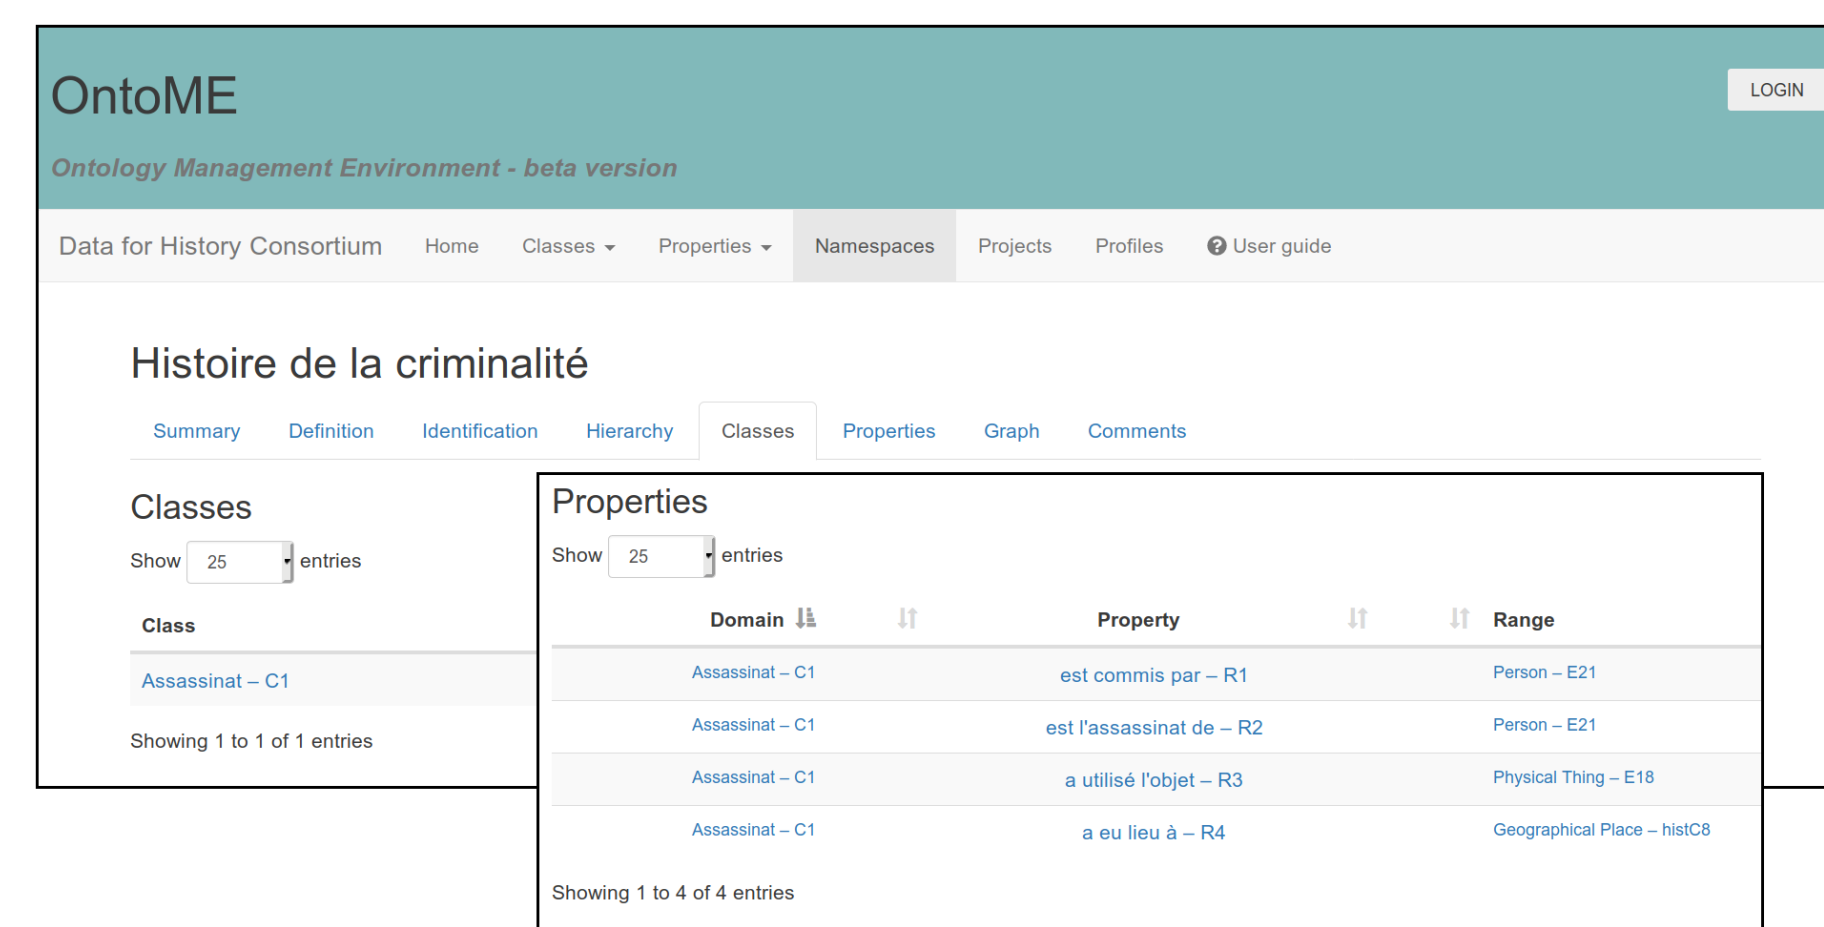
OntoME

LOGIN

Ontology Management Environment - beta version

Data for History Consortium Home Classes Properties Namespaces Projects Profiles User guide

Histoire de la criminalité

Summary Definition Identification Hierarchy Classes Properties Graph Comments

Classes

Show 25 entries

| Class |
|---|
| Assassinat – C1 |

Showing 1 to 1 of 1 entries

Properties

Show 25 entries

| Domain | | Property | | Range |
|---|---|---|---|---|
| Assassinat – C1 | | est commis par – R1 | | Person – E21 |
| Assassinat – C1 | | est l'assassinat de – R2 | | Person – E21 |
| Assassinat – C1 | | a utilisé l'objet – R3 | | Physical Thing – E18 |
| Assassinat – C1 | | a eu lieu à – R4 | | Geographical Place – histC8 |

Showing 1 to 4 of 4 entries